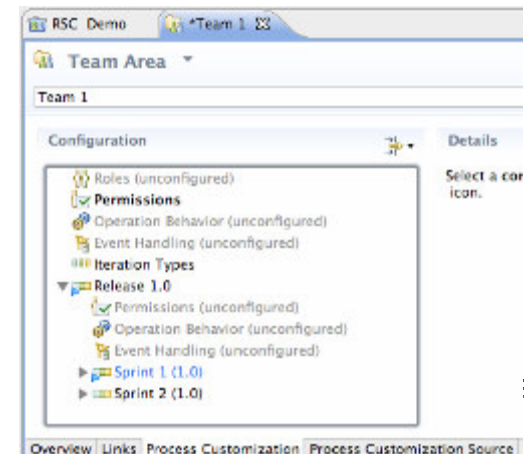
RSC Demo | *Team 1 ⊠

Team Area

Team 1

Configuration

Roles (unconfigured)
Permissions
Operation Behavior (unconfigured)
Event Handling (unconfigured)
Iteration Types
Release 1.0
Permissions (unconfigured)
Operation Behavior (unconfigured)
Event Handling (unconfigured)
Sprint 1 (1.0)
Sprint 2 (1.0)

Details

Select a cor
icon.

Overview | Links | Process Customization | Process Customization Source